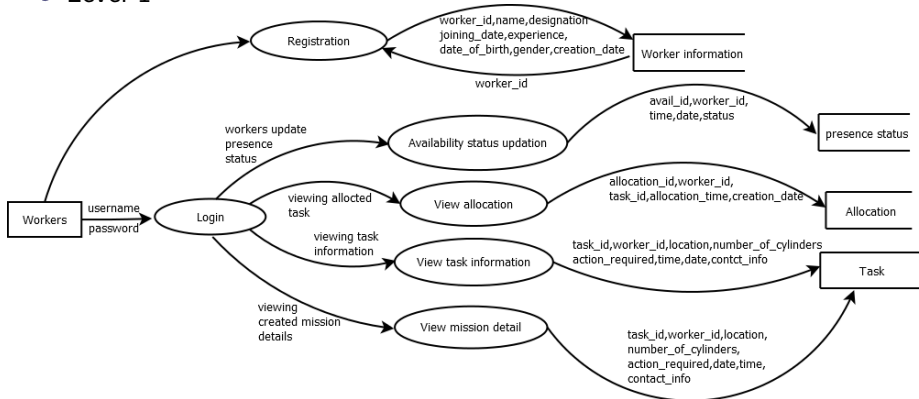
Level 1

Registration

worker_id,name,designation joining_date,experience, date_of_birth,gender,creation_date

Worker information

worker_id

workers update presence status

Availability status updation

avail_id,worker_id, time,date,status

presence status

Workers

username

password

Login

viewing allocted task

View allocation

allocation_id,worker_id, task_id,allocation_time,creation_date

Allocation

viewing task information

View task information

task_id,worker_id,location,number_of_cylinders action_required,time,date,contct_info

Task

viewing created mission details

View mission detail

task_id,worker_id,location, number_of_cylinders, action_required,date,time, contact_info